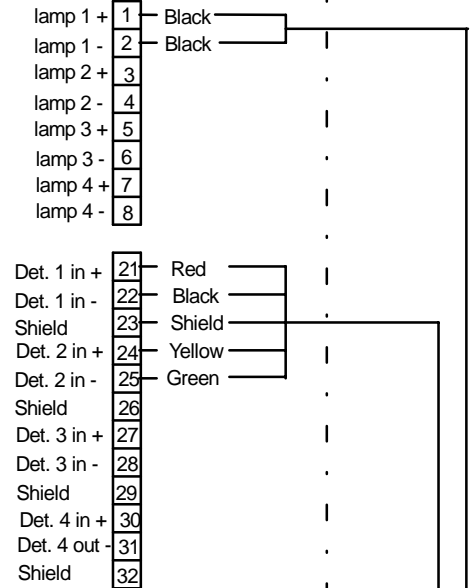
lamp 1 + 1 Black
lamp 1 - 2 Black
lamp 2 + 3
lamp 2 - 4
lamp 3 + 5
lamp 3 - 6
lamp 4 + 7
lamp 4 - 8

Det. 1 in + 21 Red
Det. 1 in - 22 Black
Shield 23 Shield
Det. 2 in + 24 Yellow
Det. 2 in - 25 Green
Shield 26
Det. 3 in + 27
Det. 3 in - 28
Shield 29
Det. 4 in + 30
Det. 4 out - 31
Shield 32